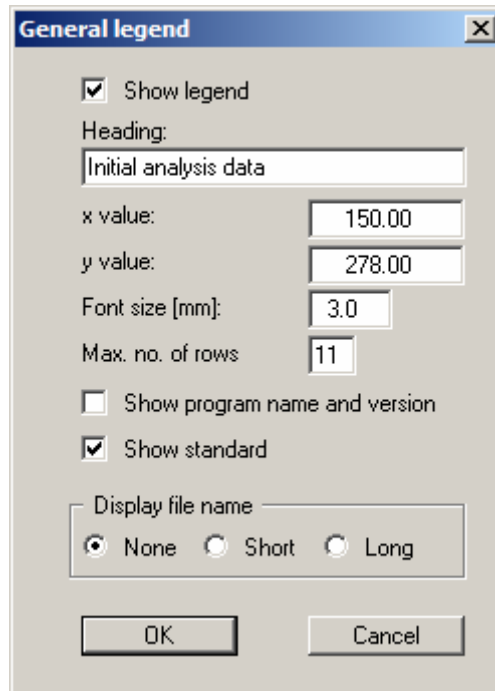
General legend

X

Show legend

Heading:

Initial analysis data

x value:

150.00

y value:

278.00

Font size [mm]:

3.0

Max. no. of rows

11

Show program name and version

Show standard

Display file name

None

Short

Long

OK

Cancel